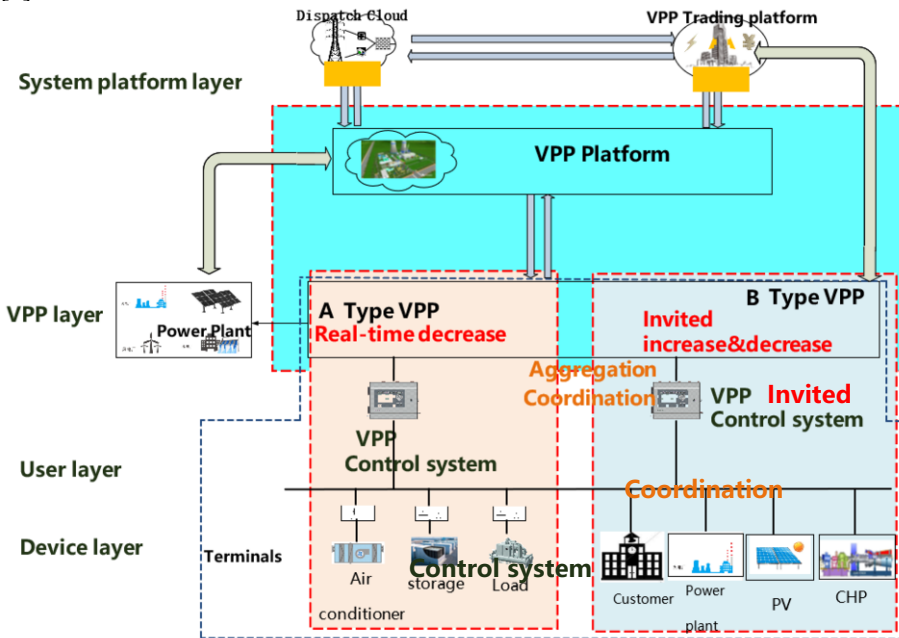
Dispatch Cloud

VPP Trading platform

System platform layer

VPP Platform

VPP layer

Power Plant

A Type VPP
Real-time decrease

B Type VPP
Invited increase&decrease

Aggregation Coordination

VPP Control system

VPP Invited Control system

User layer

Coordination

Device layer

Terminals

Air conditioner

storage

Load

Control system

Customer

Power plant

PV

CHP